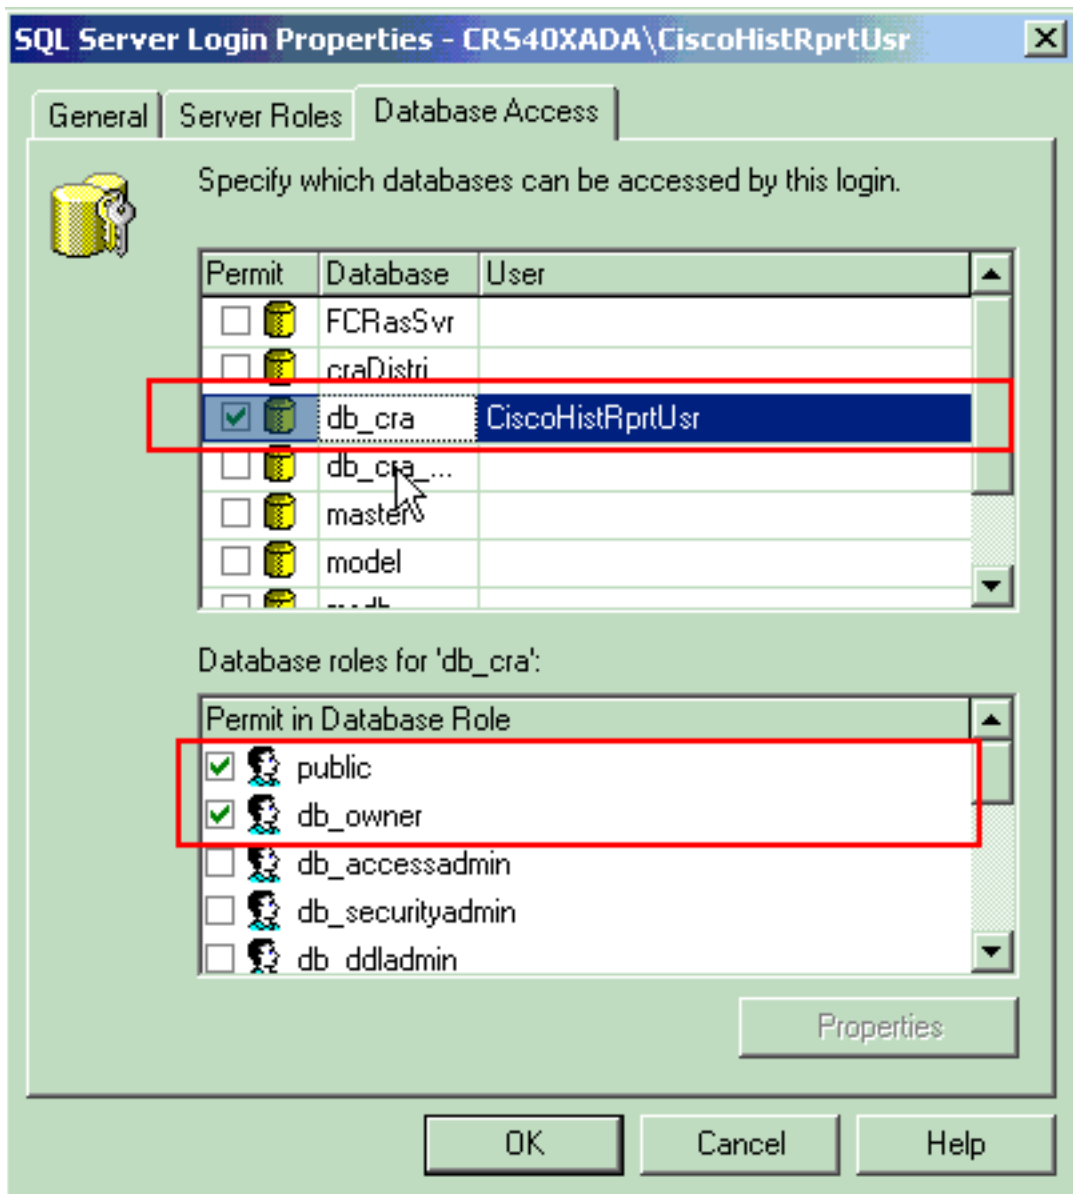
SQL Server Login Properties - CRS40XADA\CiscoHistRprtUsr

X

General | Server Roles | Database Access

Specify which databases can be accessed by this login.

| Permit | Database | User |
|---|---|---|
| | FCRasSvr | |
| | craDistri | |
| ✓ | db_cra | CiscoHistRprtUsr |
| | db_cra_... | |
| | master | |
| | model | |
| | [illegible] | |

Database roles for 'db_cra':

| Permit in Database Role |
|---|
| ✓ public |
| ✓ db_owner |
| db_accessadmin |
| db_securityadmin |
| db_ddladmin |

Properties

OK | Cancel | Help